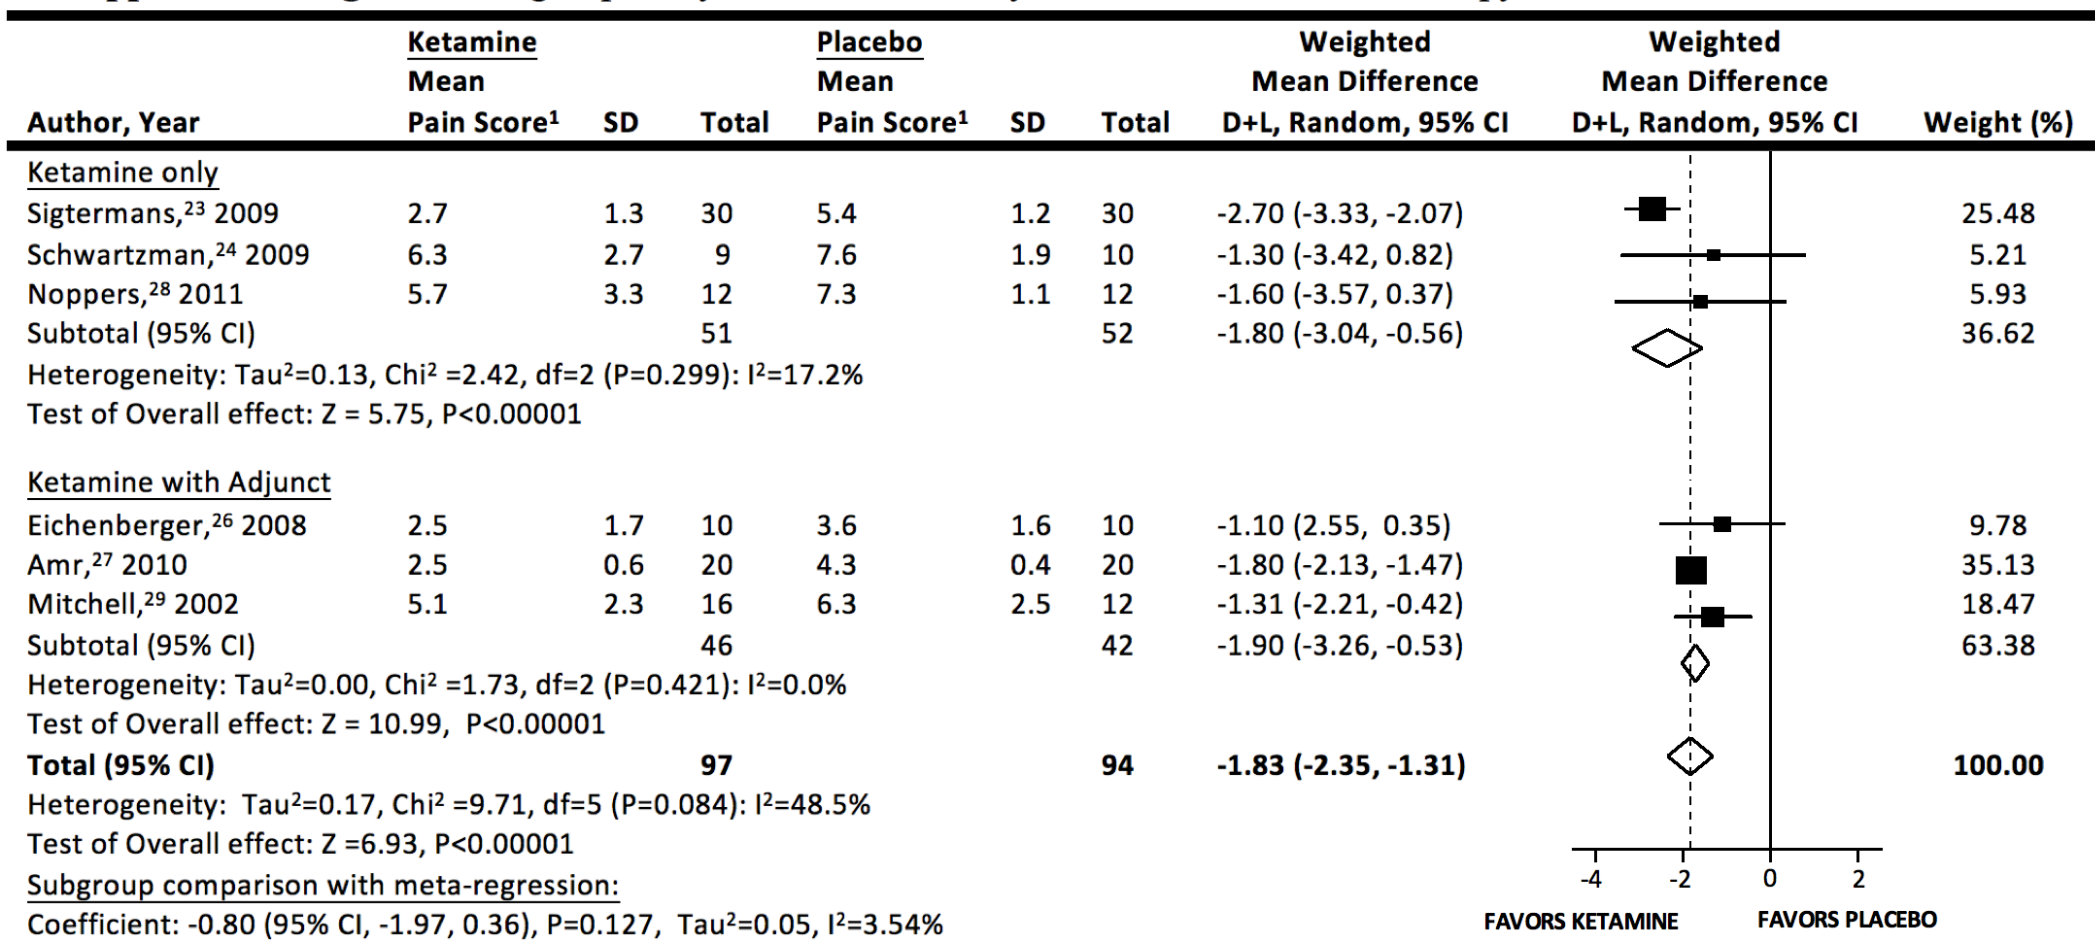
| Author, Year | Ketamine Mean Pain Score¹ | SD | Total | Placebo Mean Pain Score¹ | SD | Total | Weighted Mean Difference D+L, Random, 95% CI | Weighted Mean Difference D+L, Random, 95% CI | Weight (%) |
|---|---|---|---|---|---|---|---|---|---|
| Ketamine only | | | | | | | | | |
| Sigtermans,²³ 2009 | 2.7 | 1.3 | 30 | 5.4 | 1.2 | 30 | -2.70 (-3.33, -2.07) | | 25.48 |
| Schwartzman,²⁴ 2009 | 6.3 | 2.7 | 9 | 7.6 | 1.9 | 10 | -1.30 (-3.42, 0.82) | | 5.21 |
| Noppers,²⁸ 2011 | 5.7 | 3.3 | 12 | 7.3 | 1.1 | 12 | -1.60 (-3.57, 0.37) | | 5.93 |
| Subtotal (95% CI) | | | 51 | | | 52 | -1.80 (-3.04, -0.56) | | 36.62 |
| Heterogeneity: Tau²=0.13, Chi² =2.42, df=2 (P=0.299): I²=17.2% | | | | | | | | | |
| Test of Overall effect: Z = 5.75, P<0.00001 | | | | | | | | | |
| Ketamine with Adjunct | | | | | | | | | |
| Eichenberger,²⁶ 2008 | 2.5 | 1.7 | 10 | 3.6 | 1.6 | 10 | -1.10 (2.55, 0.35) | | 9.78 |
| Amr,²⁷ 2010 | 2.5 | 0.6 | 20 | 4.3 | 0.4 | 20 | -1.80 (-2.13, -1.47) | | 35.13 |
| Mitchell,²⁹ 2002 | 5.1 | 2.3 | 16 | 6.3 | 2.5 | 12 | -1.31 (-2.21, -0.42) | | 18.47 |
| Subtotal (95% CI) | | | 46 | | | 42 | -1.90 (-3.26, -0.53) | | 63.38 |
| Heterogeneity: Tau²=0.00, Chi² =1.73, df=2 (P=0.421): I²=0.0% | | | | | | | | | |
| Test of Overall effect: Z = 10.99, P<0.00001 | | | | | | | | | |
| **Total (95% CI)** | | | **97** | | | **94** | **-1.83 (-2.35, -1.31)** | | **100.00** |
| Heterogeneity: Tau²=0.17, Chi² =9.71, df=5 (P=0.084): I²=48.5% | | | | | | | | | |
| Test of Overall effect: Z =6.93, P<0.00001 | | | | | | | | | |
| Subgroup comparison with meta-regression: | | | | | | | | | |
| Coefficient: -0.80 (95% CI, -1.97, 0.36), P=0.127, Tau²=0.05, I²=3.54% | | | | | | | | | |

-4 -2 0 2
FAVORS KETAMINE FAVORS PLACEBO